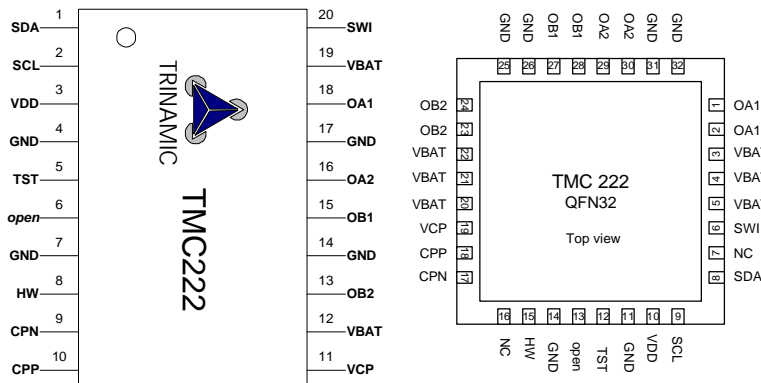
1 SDA
2 SCL
3 VDD
4 GND
5 TST
6 open
7 GND
8 HW
9 CPN
10 CPP

20 SWI
19 VBAT
18 OA1
17 GND
16 OA2
15 OB1
14 GND
13 OB2
12 VBAT
11 VCP

TRINAMIC
TMC222

GND GND OB1 OB1 OA2 OA2 GND GND
25 26 27 28 29 30 31 32

OB2 24
OB2 23
VBAT 22
VBAT 21
VBAT 20
VCP 19
CPP 18
CPN 17

1 OA1
2 OA1
3 VBAT
4 VBAT
5 VBAT
6 SWI
7 NC
8 SDA

TMC 222
QFN32
Top view

16 15 14 13 12 11 10 9
NC HW GND open TST GND VDD SCL